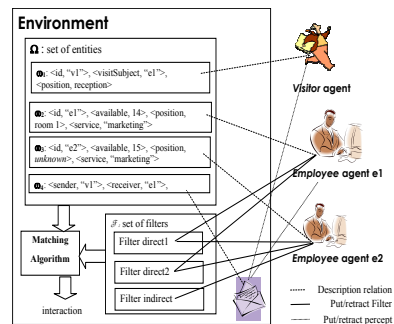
Environment

$\Omega$ : set of entities

$\omega_1$: <id, "v1">, <visitSubject, "e1">, <position, reception>

$\omega_2$: <id, "e1">, <available, 14>, <position, room 1>, <service, "marketing">

$\omega_3$: <id, "e2">, <available, 15>, <position, unknown>, <service, "marketing">

$\omega_4$: <sender, "v1">, <receiver, "e1">,

$\mathcal{F}$ : set of filters

Filter direct1

Filter direct2

Filter indirect

Matching Algorithm

interaction

Visitor agent

Employee agent e1

Employee agent e2

Description relation

Put/retract Filter

Put/retract percept